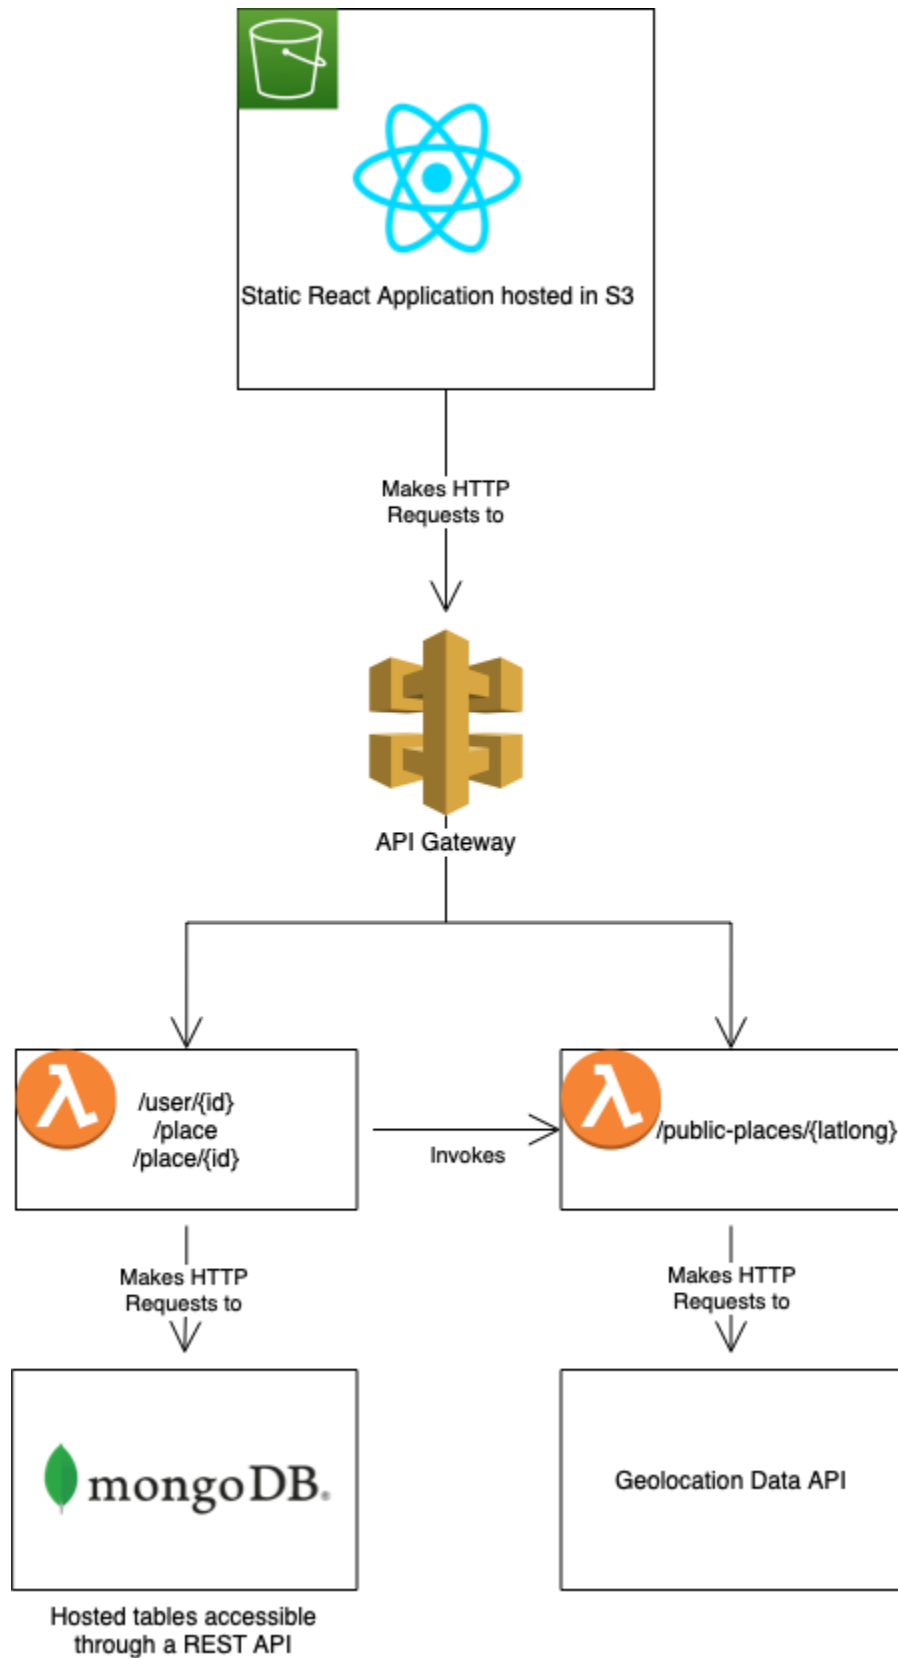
Static React Application hosted in S3

Makes HTTP Requests to

API Gateway

/user/{id}
/place
/place/{id}

Invokes

/public-places/{latlong}

Makes HTTP Requests to

Makes HTTP Requests to

mongoDB.

Hosted tables accessible through a REST API

Geolocation Data API